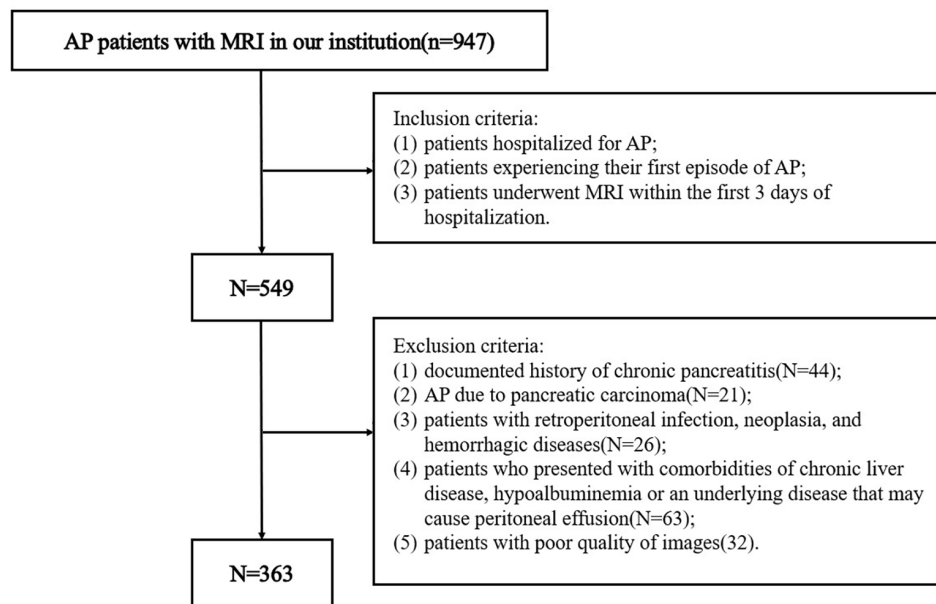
AP patients with MRI in our institution(n=947)

Inclusion criteria:
(1) patients hospitalized for AP;
(2) patients experiencing their first episode of AP;
(3) patients underwent MRI within the first 3 days of hospitalization.

N=549

Exclusion criteria:
(1) documented history of chronic pancreatitis(N=44);
(2) AP due to pancreatic carcinoma(N=21);
(3) patients with retroperitoneal infection, neoplasia, and hemorrhagic diseases(N=26);
(4) patients who presented with comorbidities of chronic liver disease, hypoalbuminemia or an underlying disease that may cause peritoneal effusion(N=63);
(5) patients with poor quality of images(32).

N=363